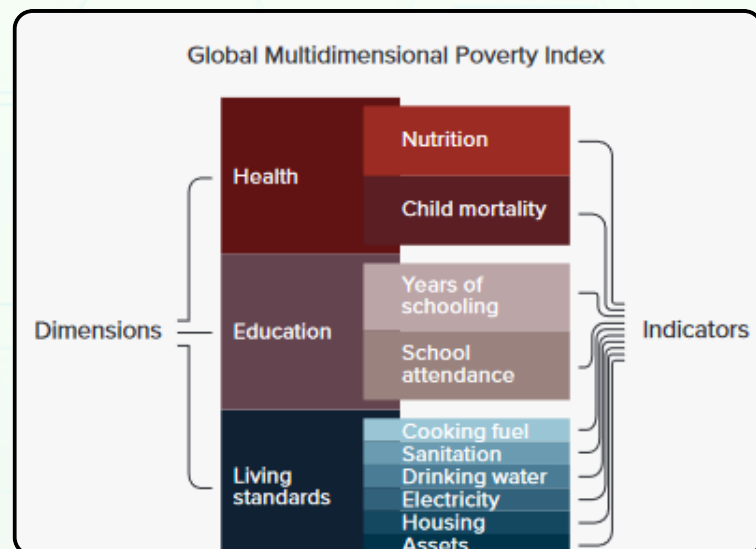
Global Multidimensional Poverty Index

Dimensions

Health

Education

Living standards

Nutrition

Child mortality

Years of schooling

School attendance

Cooking fuel
Sanitation
Drinking water
Electricity
Housing
Assets

Indicators